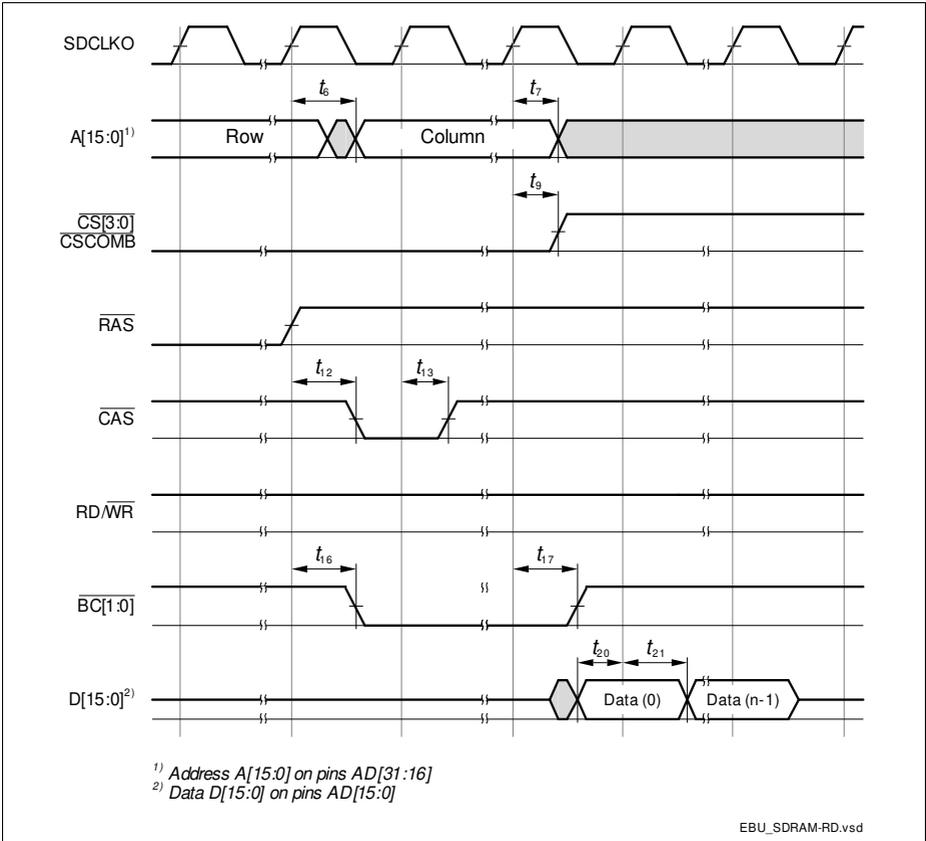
SDCLKO

A[15:0]$^{1)}$

$t_6$

$t_7$

Row

Column

$\overline{CS[3:0]}$
$\overline{CSCOMB}$

$t_9$

$\overline{RAS}$

$\overline{CAS}$

$t_{12}$

$t_{13}$

RD/$\overline{WR}$

$\overline{BC[1:0]}$

$t_{16}$

$t_{17}$

D[15:0]$^{2)}$

$t_{20}$

$t_{21}$

Data (0)

Data (n-1)

$^{1)}$ Address A[15:0] on pins AD[31:16]
$^{2)}$ Data D[15:0] on pins AD[15:0]

EBU_SDRAM-RD.vsd